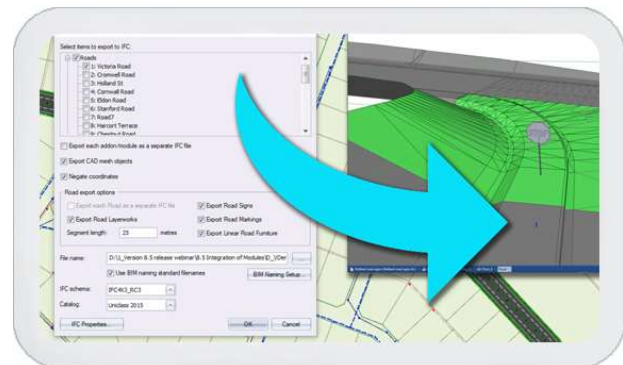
Select items to export to IFC:

Roads

1: Victoria Road

2: Cromwell Road

3: Holland St

4: Cornwall Road

5: Eldon Road

6: Stanford Road

7: Road7

8: Harcort Terrace

9: Chesnut Road

Export each addon/module as a separate IFC file

Export CAD mesh objects

Negate coordinates

Road export options

Export each Road as a separate IFC file

Export Road Signs

Export Road Layerworks

Export Road Markings

Segment length: 25 metres

Export Linear Road Furniture

File name: D:\J_Version 8.5 release webinar\8.5 Integration of Modules\D_3Der

Use BIM naming standard filenames

BIM Naming Setup...

IFC schema: IFC4X3_RC3

Catalog: Uniclass 2015

IFC Properties...

OK

Cancel